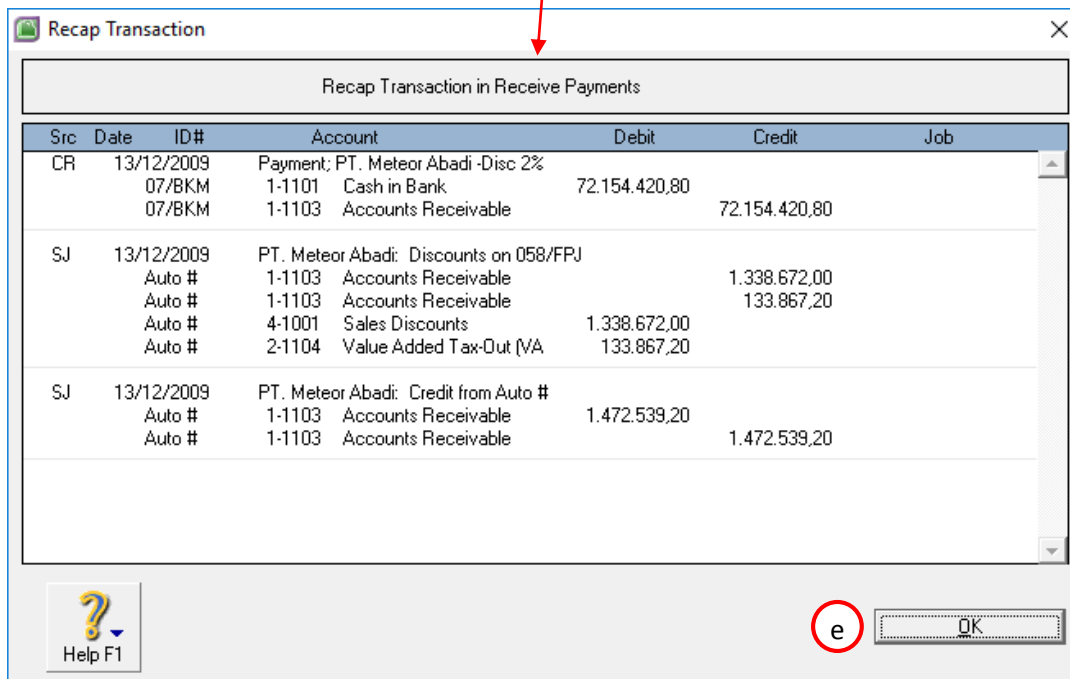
Recap Transaction

Recap Transaction in Receive Payments

| Src | Date | ID# | Account | Debit | Credit | Job |
|---|---|---|---|---|---|---|
| CR | 13/12/2009 | | Payment; PT. Meteor Abadi -Disc 2% | | | |
| | | 07/BKM | 1-1101 Cash in Bank | 72.154.420,80 | | |
| | | 07/BKM | 1-1103 Accounts Receivable | | 72.154.420,80 | |
| SJ | 13/12/2009 | | PT. Meteor Abadi: Discounts on 058/FPJ | | | |
| | | Auto # | 1-1103 Accounts Receivable | | 1.338.672,00 | |
| | | Auto # | 1-1103 Accounts Receivable | | 133.867,20 | |
| | | Auto # | 4-1001 Sales Discounts | 1.338.672,00 | | |
| | | Auto # | 2-1104 Value Added Tax-Out (VA | 133.867,20 | | |
| SJ | 13/12/2009 | | PT. Meteor Abadi: Credit from Auto # | | | |
| | | Auto # | 1-1103 Accounts Receivable | 1.472.539,20 | | |
| | | Auto # | 1-1103 Accounts Receivable | | 1.472.539,20 | |

Help F1

e

OK